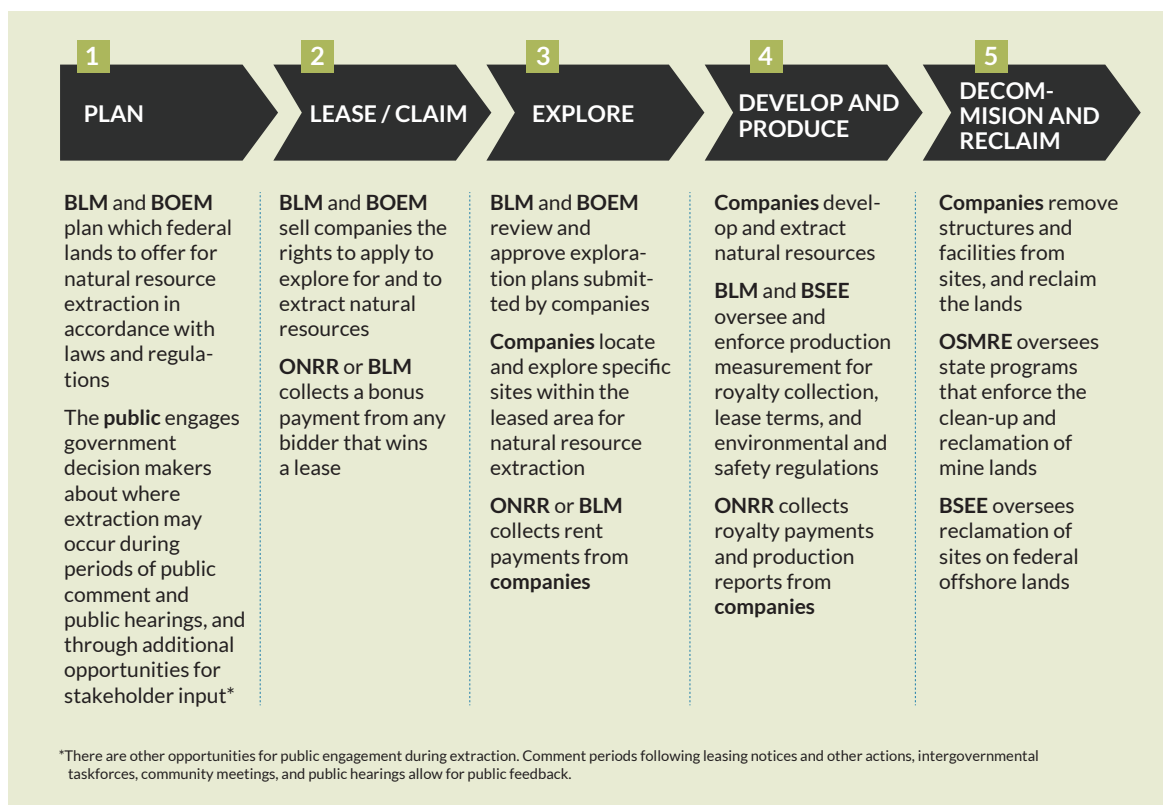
1
PLAN

2
LEASE / CLAIM

3
EXPLORE

4
DEVELOP AND PRODUCE

5
DECOMMISION AND RECLAIM

BLM and BOEM plan which federal lands to offer for natural resource extraction in accordance with laws and regulations

The public engages government decision makers about where extraction may occur during periods of public comment and public hearings, and through additional opportunities for stakeholder input*

BLM and BOEM sell companies the rights to apply to explore for and to extract natural resources

ONRR or BLM collects a bonus payment from any bidder that wins a lease

BLM and BOEM review and approve exploration plans submitted by companies

Companies locate and explore specific sites within the leased area for natural resource extraction

ONRR or BLM collects rent payments from companies

Companies develop and extract natural resources

BLM and BSEE oversee and enforce production measurement for royalty collection, lease terms, and environmental and safety regulations

ONRR collects royalty payments and production reports from companies

Companies remove structures and facilities from sites, and reclaim the lands

OSMRE oversees state programs that enforce the clean-up and reclamation of mine lands

BSEE oversees reclamation of sites on federal offshore lands

*There are other opportunities for public engagement during extraction. Comment periods following leasing notices and other actions, intergovernmental taskforces, community meetings, and public hearings allow for public feedback.